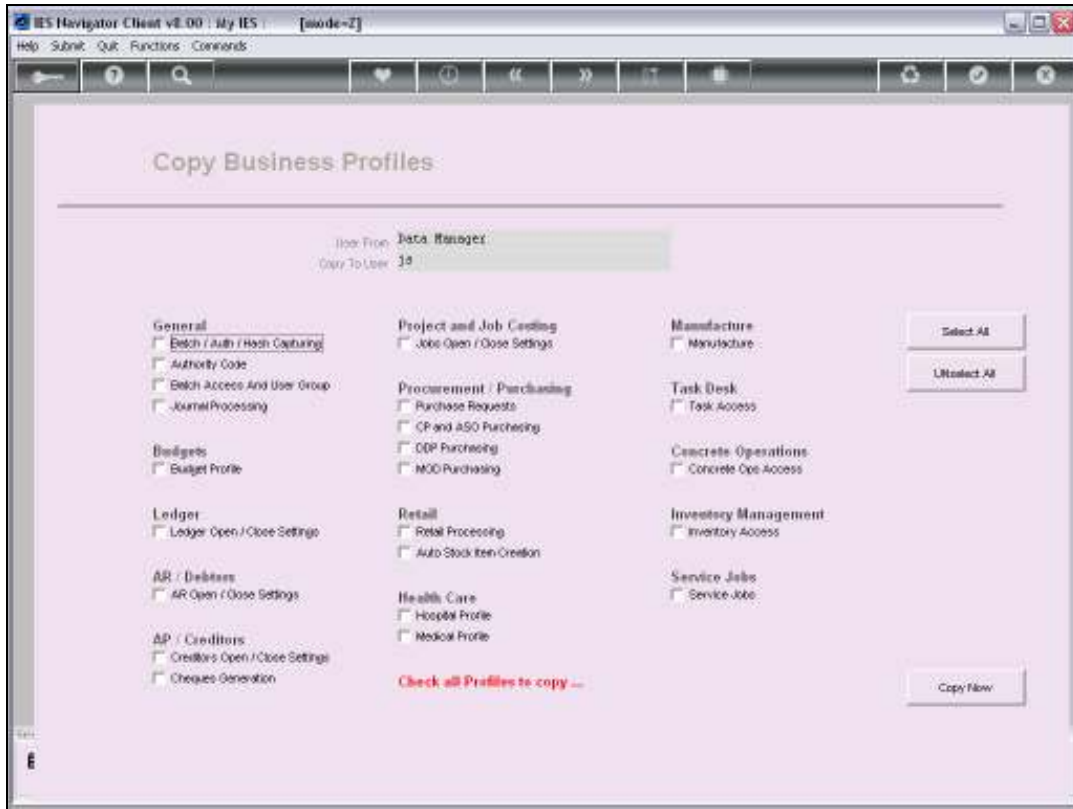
IES Navigator Client v8.00 : My IES : [mode=Z]

Help Submit Quit Functions Commands

Copy Business Profiles

User From Data Manager
Copy To User 18

General
Batch / Auth / Hash Capturing
Authority Code
Batch Access And User Group
Journal Processing

Budgets
Budget Profile

Ledger
Ledger Open / Close Settings

AR / Debtors
AR Open / Close Settings

AP / Creditors
Creditors Open / Close Settings
Cheques Generation

Project and Job Costing
Jobs Open / Close Settings

Procurement / Purchasing
Purchase Requests
CP and ASO Purchasing
DDP Purchasing
MOD Purchasing

Retail
Retail Processing
Auto Stock Item Creation

Health Care
Hospital Profile
Medical Profile

Check all Profiles to copy ...

Manufacture
Manufacture

Task Desk
Task Access

Concrete Operations
Concrete Ops Access

Inventory Management
Inventory Access

Service Jobs
Service Jobs

Select All

UnSelect All

Copy Now